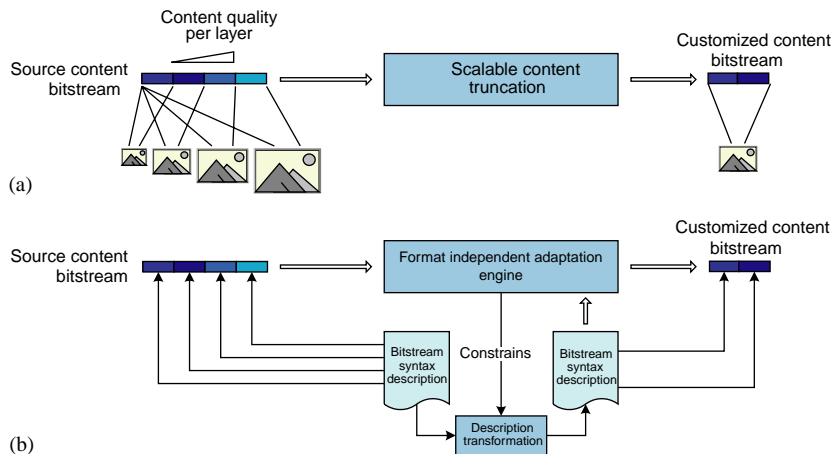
Content quality per layer

Source content bitstream

Scalable content truncation

Customized content bitstream

(a)

Source content bitstream

Format independent adaptation engine

Customized content bitstream

Bitstream syntax description

Constrains

Bitstream syntax description

Description transformation

(b)